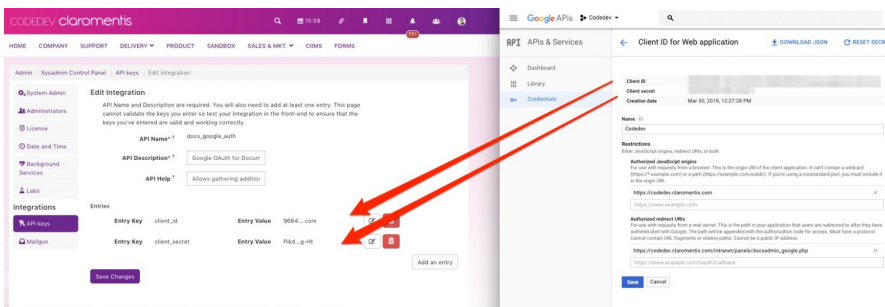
CODEDEV claromentis

15:58

HOME COMPANY SUPPORT DELIVERY ▾ PRODUCT SANDBOX SALES & MKT. ▾ CIMS FORMS

Admin / Sysadmin Control Panel / API keys / Edit Integration

System Admin
Administrators
License
Date and Time
Background Services
Labs
Integrations
API keys
Mailgun

Edit Integration

API Name and Description are required. You will also need to add at least one entry. This page cannot validate the keys you enter so test your integration in the front-end to ensure that the keys you've entered are valid and working correctly.

API Name* ? docs_google_auth
API Description* ? Google OAuth for Docum
API Help ? Allows gathering additior

Entries

Entry Key client_id Entry Value 9664....com
Entry Key client_secret Entry Value Pikd...g-Ht

Add an entry

Save Changes

Google APIs Codedev ▾

API APIs & Services

Dashboard
Library
Credentials

← Client ID for Web application

DOWNLOAD JSON RESET SECR

Client ID
Client secret
Creation date Mar 30, 2018, 12:27:28 PM

Name
Codedev

Restrictions
Enter JavaScript origins, redirect URIs, or both

Authorized JavaScript origins
For use with requests from a browser. This is the origin URI of the client application. It can't contain a wildcard (https://*.example.com) or a path (https://example.com/subdir). If you're using a nonstandard port, you must include it in the origin URI.

https://codedev.claromentis.com
https://www.example.com

Authorized redirect URIs
For use with requests from a web server. This is the path in your application that users are redirected to after they have authenticated with Google. The path will be appended with the authorization code for access. Must have a protocol. Cannot contain URL fragments or relative paths. Cannot be a public IP address.

https://codedev.claromentis.com/intranet/panels/docsadmin_google.php
https://www.example.com/oauth2/callback

Save Cancel